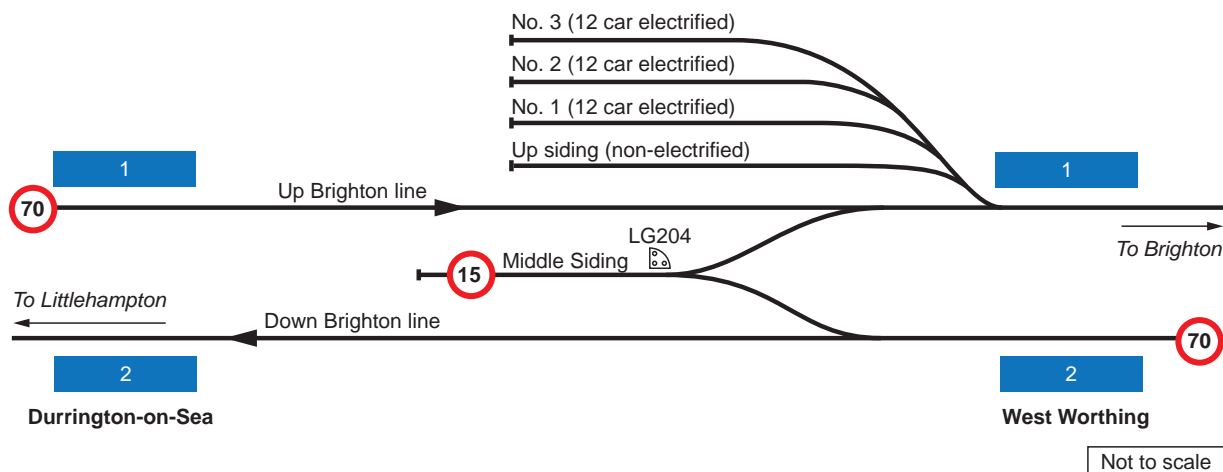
No. 3 (12 car electrified)

No. 2 (12 car electrified)

No. 1 (12 car electrified)

Up siding (non-electrified)

1

1

70

Up Brighton line

To Brighton

LG204

15

Middle Siding

To Littlehampton

Down Brighton line

70

2

2

Durrington-on-Sea

West Worthing

Not to scale